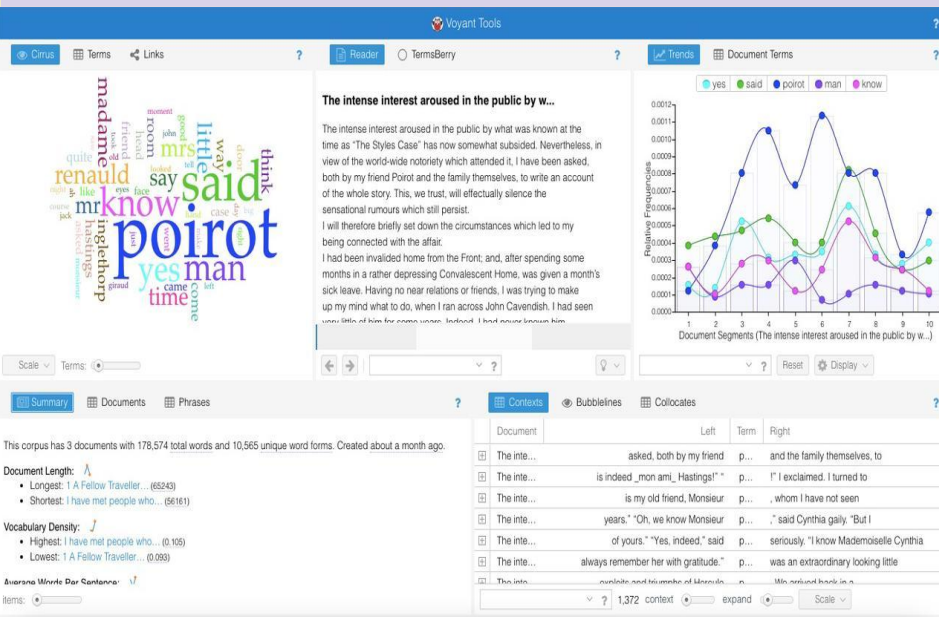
Voyant Tools

Cirrus | Terms | Links | ?

madame renauld mr know poirot said little mrs say way room think yes man time came come inglethorp hastings quite like eyes face good moment john just head old case door tell looked hand left dear friend look young

Scale | Terms:

Reader | TermsBerry | ?

The intense interest aroused in the public by w...

The intense interest aroused in the public by what was known at the time as "The Styles Case" has now somewhat subsided. Nevertheless, in view of the world-wide notoriety which attended it, I have been asked, both by my friend Poirot and the family themselves, to write an account of the whole story. This, we trust, will effectually silence the sensational rumours which still persist.

I will therefore briefly set down the circumstances which led to my being connected with the affair.

I had been invalided home from the Front; and, after spending some months in a rather depressing Convalescent Home, was given a month's sick leave. Having no near relations or friends, I was trying to make up my mind what to do, when I ran across John Cavendish. I had seen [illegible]

?

Trends | Document Terms | ?

yes | said | poirot | man | know

0.0012 0.0011 0.0010 0.0009 0.0008 0.0007 0.0006 0.0005 0.0004 0.0003 0.0002 0.0001 0.0000

Relative Frequencies

1 2 3 4 5 6 7 8 9 10

Document Segments (The intense interest aroused in the public by w...)

? | Reset | Display

Summary | Documents | Phrases | ?

This corpus has 3 documents with 178,574 total words and 10,565 unique word forms. Created about a month ago.

Document Length:
• Longest: 1 A Fellow Traveller... (65243)
• Shortest: I have met people who... (56161)

Vocabulary Density:
• Highest: I have met people who... (0.105)
• Lowest: 1 A Fellow Traveller... (0.093)

Average Words Per Sentence:

items:

Contexts | Bubblelines | Collocates | ?

| Document | Left | Term | Right |
|---|---|---|---|
| The inte... | asked, both by my friend | p... | and the family themselves, to |
| The inte... | is indeed _mon ami_ Hastings!" " | p... | !" I exclaimed. I turned to |
| The inte... | is my old friend, Monsieur | p... | , whom I have not seen |
| The inte... | years." "Oh, we know Monsieur | p... | ," said Cynthia gaily. "But I |
| The inte... | of yours." "Yes, indeed," said | p... | seriously. "I know Mademoiselle Cynthia |
| The inte... | always remember her with gratitude." | p... | was an extraordinary looking little |
| The inte... | exploits and triumphs of Hercule | p... | We arrived back in a |

? 1,372 context | expand | Scale